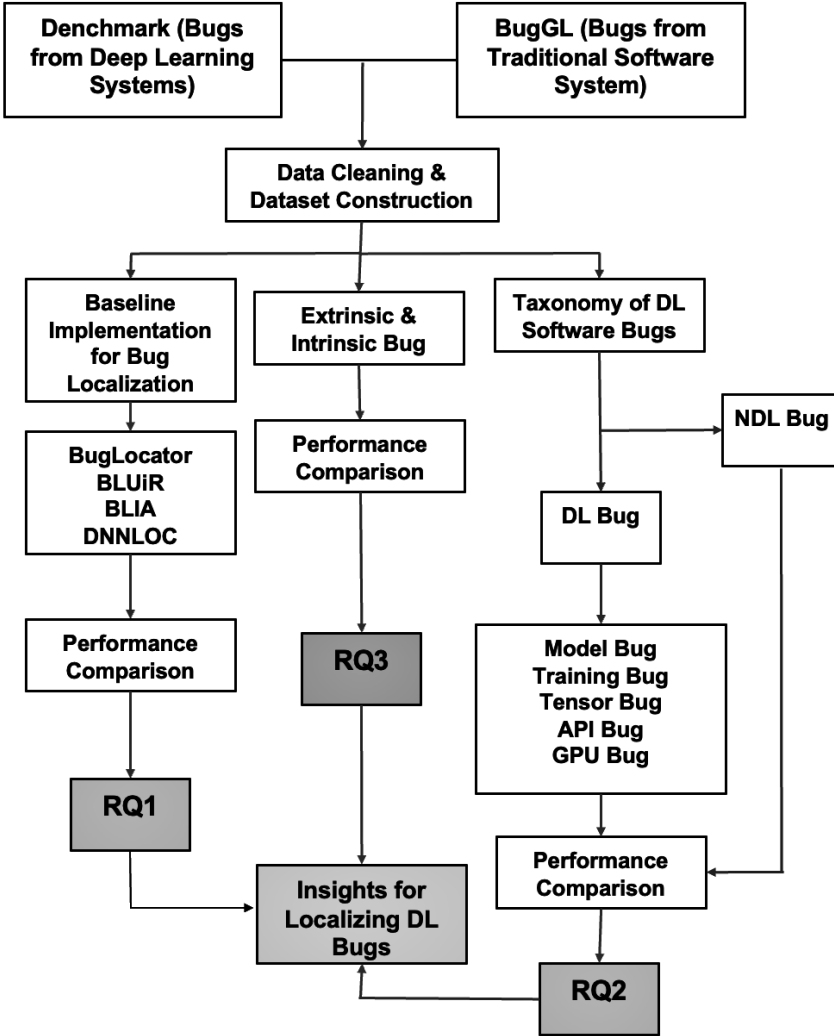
Denchmark (Bugs from Deep Learning Systems)

BugGL (Bugs from Traditional Software System)

Data Cleaning & Dataset Construction

Baseline Implementation for Bug Localization

Extrinsic & Intrinsic Bug

Taxonomy of DL Software Bugs

NDL Bug

BugLocator
BLUiR
BLIA
DNNLOC

Performance Comparison

DL Bug

Performance Comparison

RQ3

Model Bug
Training Bug
Tensor Bug
API Bug
GPU Bug

RQ1

Performance Comparison

Insights for Localizing DL Bugs

RQ2